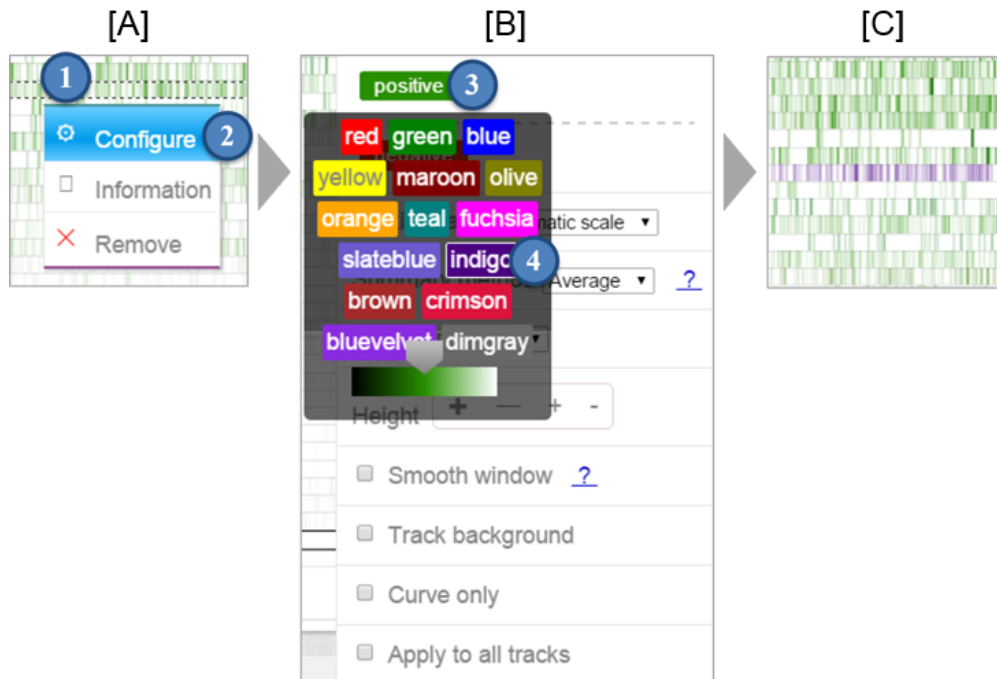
[A]

1

Configure 2

Information

Remove

[B]

positive 3

red green blue

yellow maroon olive

orange teal fuchsia

slateblue indigo 4

brown crimson

bluevelvet dimgray

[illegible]atic scale ▾

Average ▾ ?

Height + — + -

Smooth window ?

Track background

Curve only

Apply to all tracks

[C]